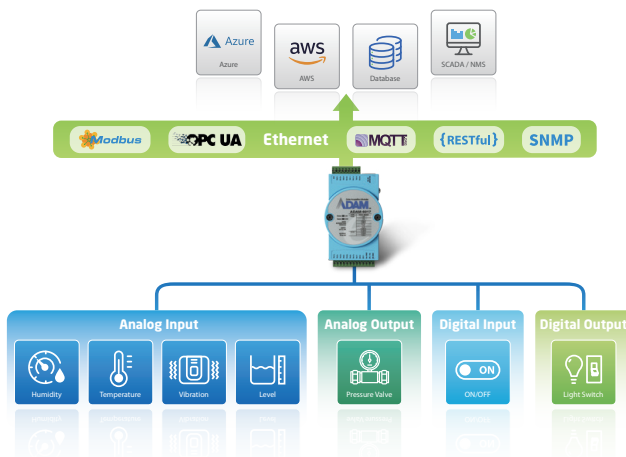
Azure
Azure
aws
AWS
Database
SCADA / NMS

Modbus
OPC UA
Ethernet
MQTT
{RESTful}
SNMP

ADAM

Analog Input
Humidity
Temperature
Vibration
Level

Analog Output
Pressure Valve

Digital Input
ON
ON/OFF

Digital Output
Light Switch